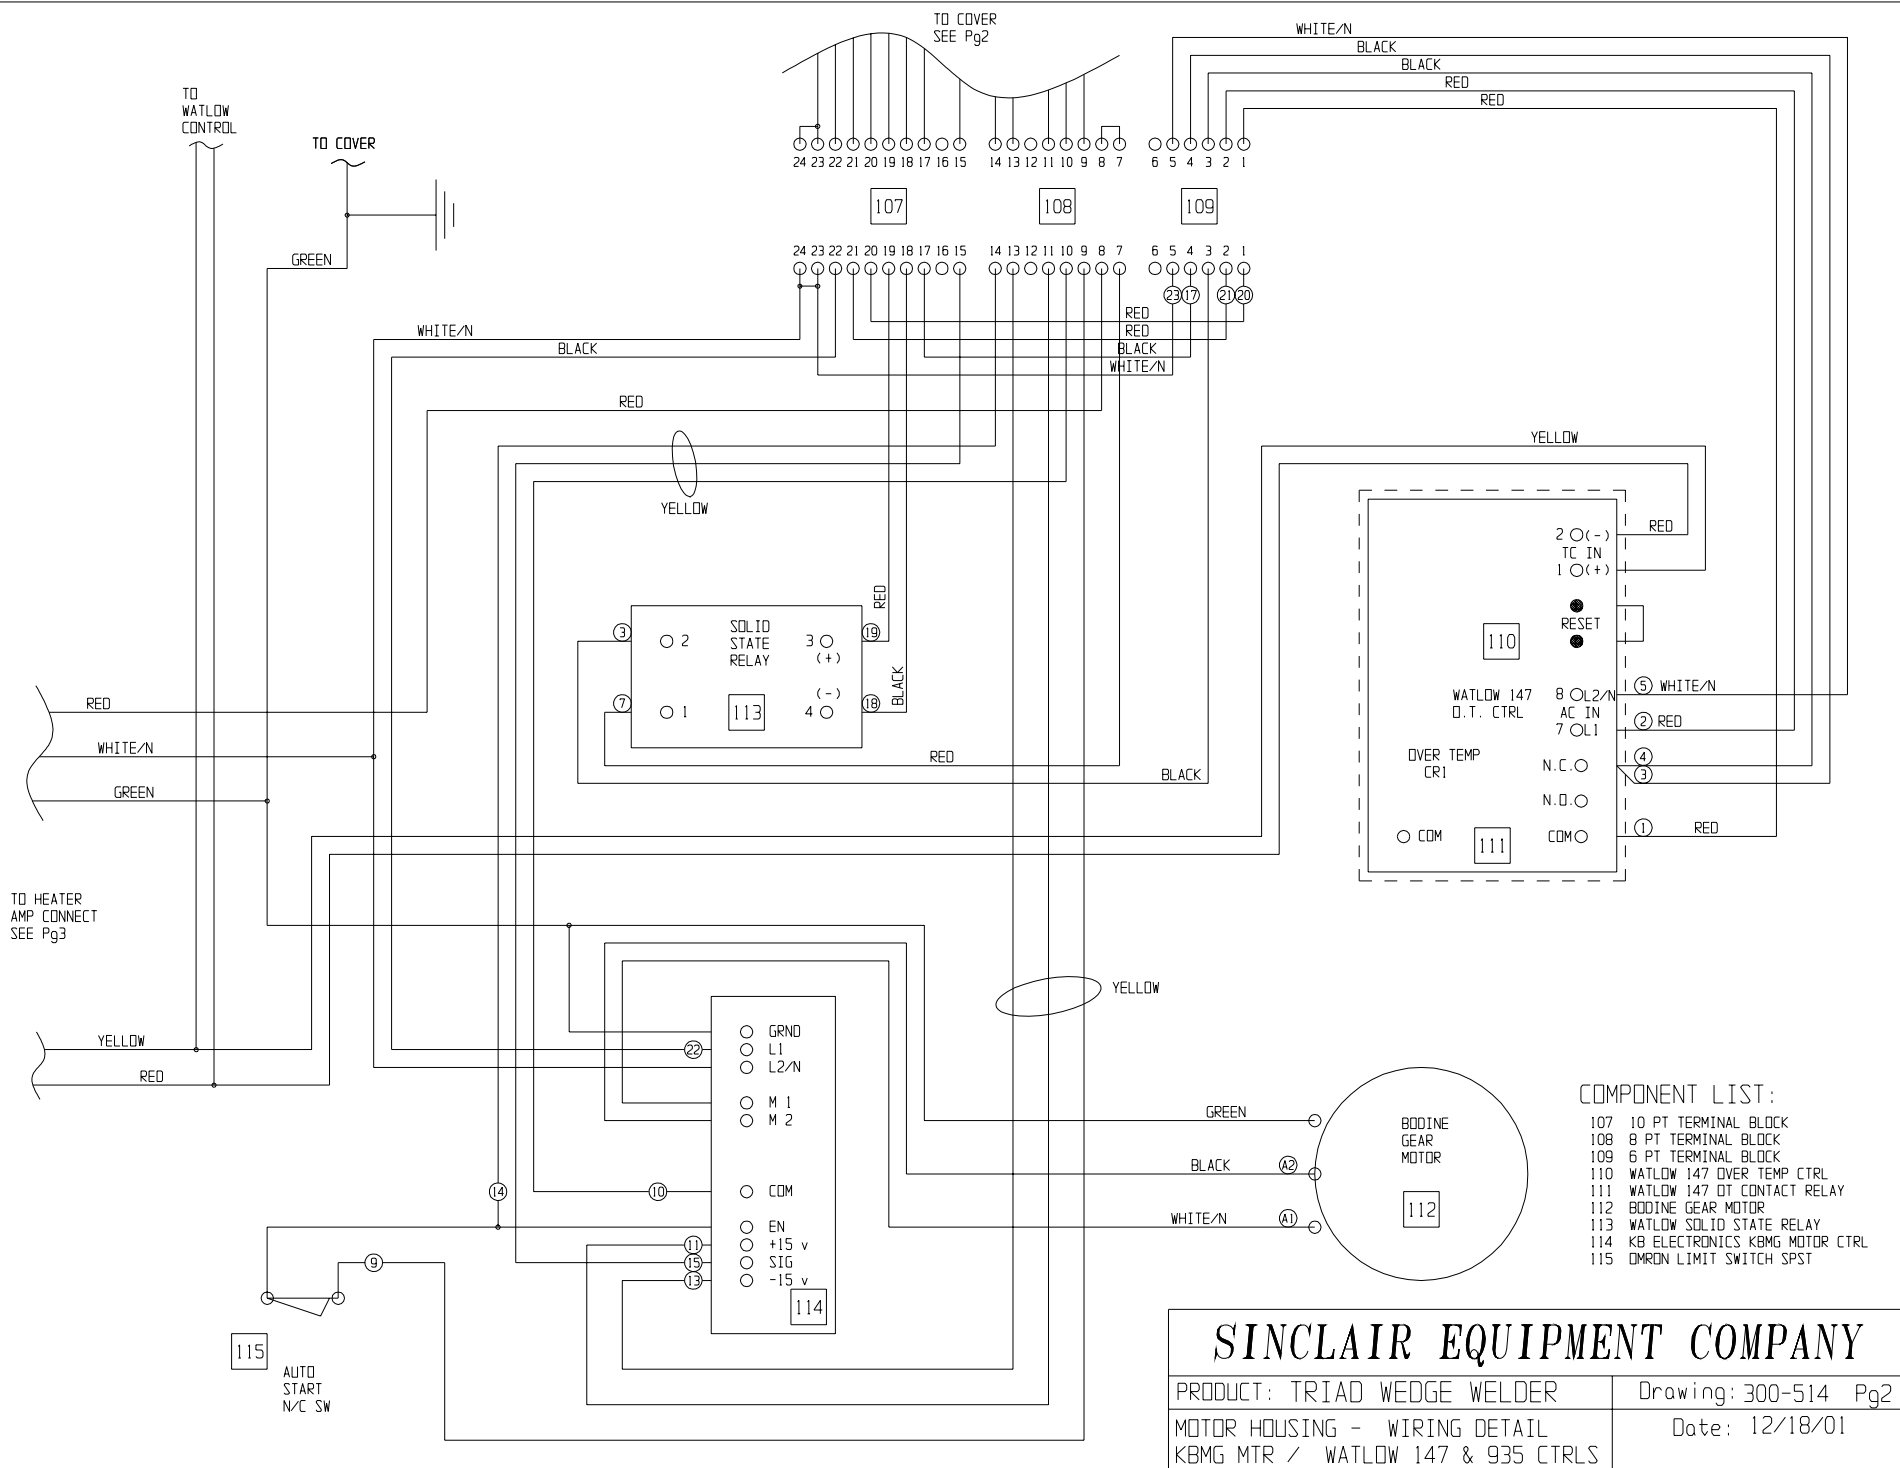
TO COVER
SEE Pg2

WHITE/N
BLACK
BLACK
RED
RED

TO WATLOW CONTROL

TO COVER

24 23 22 21 20 19 18 17 16 15
14 13 12 11 10 9 8 7
6 5 4 3 2 1

107
108
109

24 23 22 21 20 19 18 17 16 15
14 13 12 11 10 9 8 7
6 5 4 3 2 1

23 17 21 20

GREEN

WHITE/N
BLACK
RED
RED
BLACK
WHITE/N
RED

YELLOW

YELLOW

RED
2 ○(-)
TC IN
1 ○(+)
RESET
110
WATLOW 147
O.T. CTRL
8 ○L2/N
AC IN
7 ○L1
5 WHITE/N
2 RED
OVER TEMP
CR1
N.C.○
4
3
N.O.○
○ COM
111
COM○
1 RED

SOLID
STATE
RELAY
3 ○ 2
3 ○
(+)
19
RED
7 ○ 1
113
(-)
4 ○
18
BLACK

RED
WHITE/N
GREEN
RED
BLACK

TO HEATER
AMP CONNECT
SEE Pg3

YELLOW
YELLOW
RED

○ GRND
22 ○ L1
○ L2/N
○ M 1
○ M 2
10 ○ COM
14
○ EN
11 ○ +15 v
15 ○ SIG
13 ○ -15 v
114
9

115
AUTO
START
N/C SW

GREEN
BLACK A2
WHITE/N A1
BODINE
GEAR
MOTOR
112

COMPONENT LIST:
107 10 PT TERMINAL BLOCK
108 8 PT TERMINAL BLOCK
109 6 PT TERMINAL BLOCK
110 WATLOW 147 OVER TEMP CTRL
111 WATLOW 147 OT CONTACT RELAY
112 BODINE GEAR MOTOR
113 WATLOW SOLID STATE RELAY
114 KB ELECTRONICS KBMG MOTOR CTRL
115 OMRON LIMIT SWITCH SPST

SINCLAIR EQUIPMENT COMPANY

| PRODUCT: TRIAD WEDGE WELDER | Drawing: 300-514 Pg2 |
|---|---|
| MOTOR HOUSING - WIRING DETAIL KBMG MTR / WATLOW 147 & 935 CTRLS | Date: 12/18/01 |